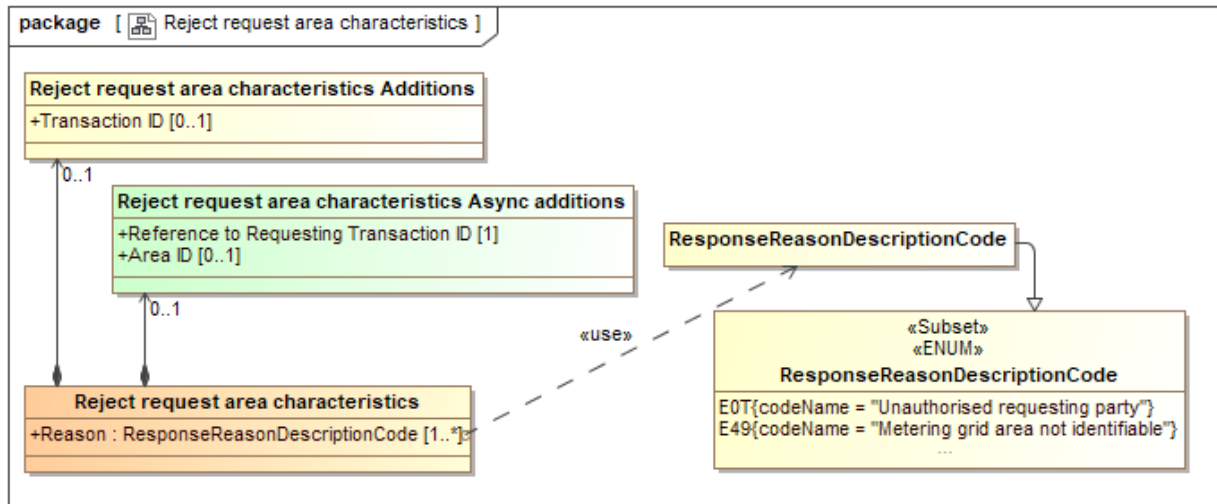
package [ Reject request area characteristics ]

Reject request area characteristics Additions
+Transaction ID [0..1]

0..1

Reject request area characteristics Async additions
+Reference to Requesting Transaction ID [1]
+Area ID [0..1]

0..1

ResponseReasonDescriptionCode

«use»

«Subset»
«ENUM»
ResponseReasonDescriptionCode
E0T{codeName = "Unauthorised requesting party"}
E49{codeName = "Metering grid area not identifiable"}
...

Reject request area characteristics
+Reason : ResponseReasonDescriptionCode [1..*]